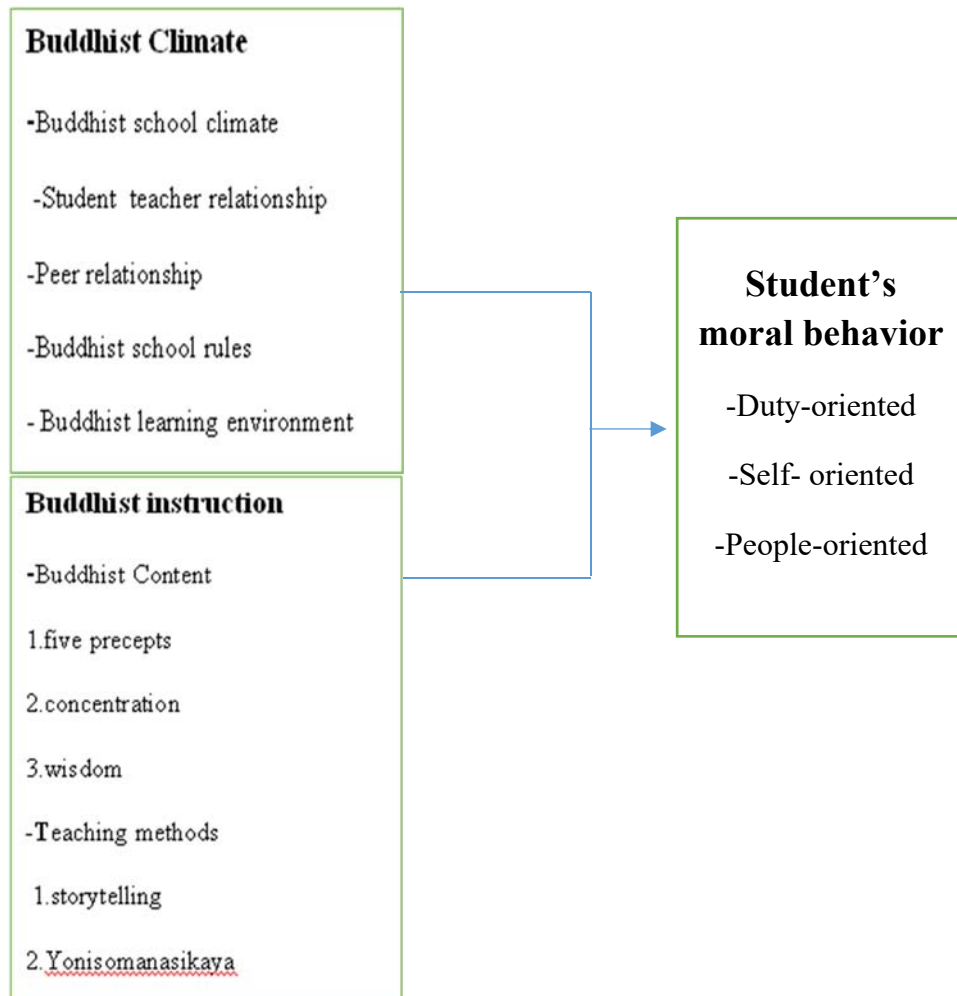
Buddhist Climate

-Buddhist school climate

-Student teacher relationship

-Peer relationship

-Buddhist school rules

- Buddhist learning environment

Buddhist instruction

-Buddhist Content

1.five precepts

2.concentration

3.wisdom

-Teaching methods

1.storytelling

2.Yonisomanasikaya

Student's moral behavior

-Duty-oriented

-Self- oriented

-People-oriented